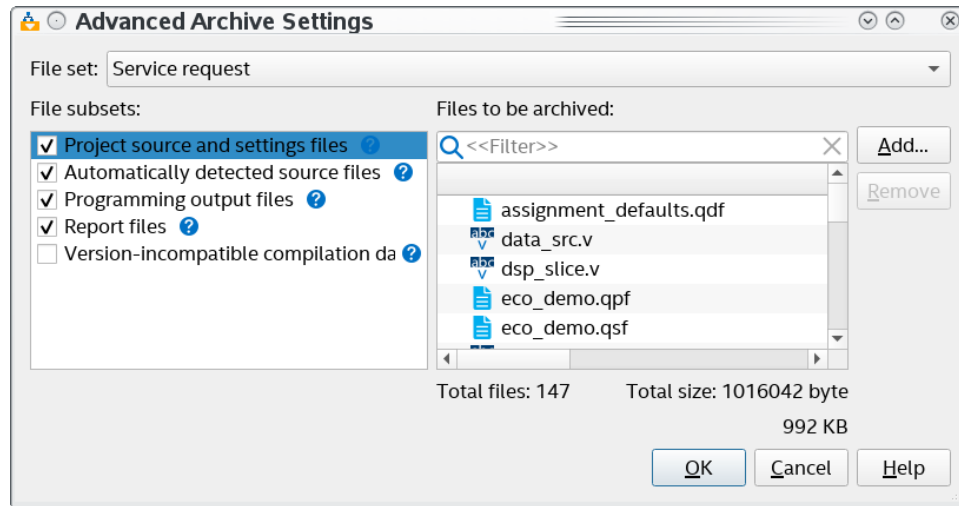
Advanced Archive Settings

File set: Service request

File subsets:

Project source and settings files

Automatically detected source files

Programming output files

Report files

Version-incompatible compilation da

Files to be archived:

<<Filter>>

Add...

Remove

assignment_defaults.qdf

data_src.v

dsp_slice.v

eco_demo.qpf

eco_demo.qsf

Total files: 147

Total size: 1016042 byte

992 KB

OK

Cancel

Help